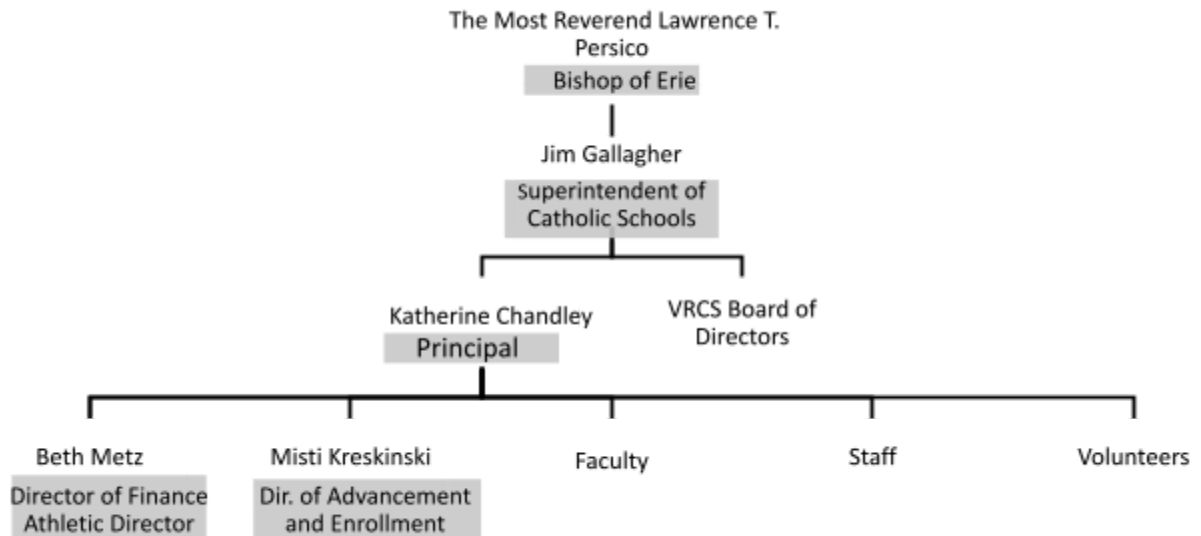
The Most Reverend Lawrence T. Persico

Bishop of Erie

Jim Gallagher

Superintendent of Catholic Schools

Katherine Chandley

Principal

VRCS Board of Directors

Beth Metz

Director of Finance
Athletic Director

Misti Kreskinski

Dir. of Advancement and Enrollment

Faculty

Staff

Volunteers